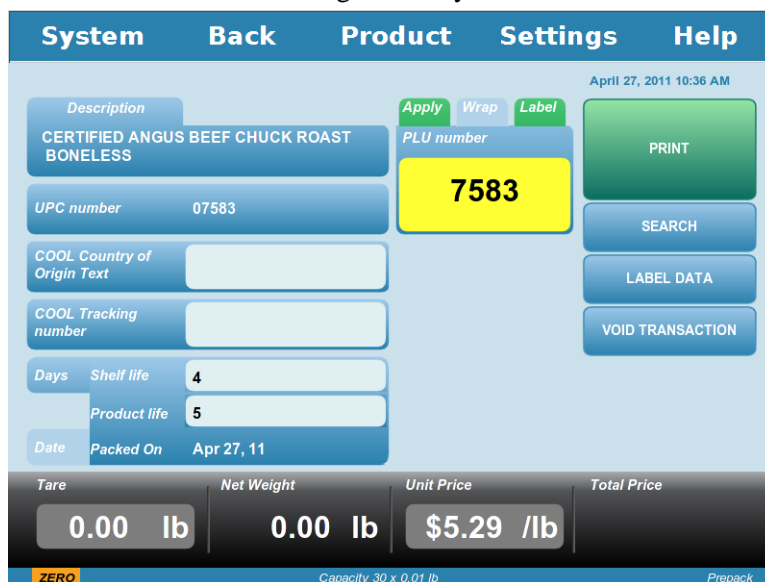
System Back Product Settings Help

April 27, 2011 10:36 AM

Description
CERTIFIED ANGUS BEEF CHUCK ROAST BONELESS

Apply Wrap Label
PLU number
7583

PRINT

UPC number 07583

SEARCH

COOL Country of Origin Text

LABEL DATA

COOL Tracking number

VOID TRANSACTION

Days Shelf life 4
Product life 5
Date Packed On Apr 27, 11

| Tare | Net Weight | Unit Price | Total Price |
|---|---|---|---|
| 0.00 lb | 0.00 lb | $5.29 /lb | |

ZERO Capacity 30 x 0.01 lb Prepack